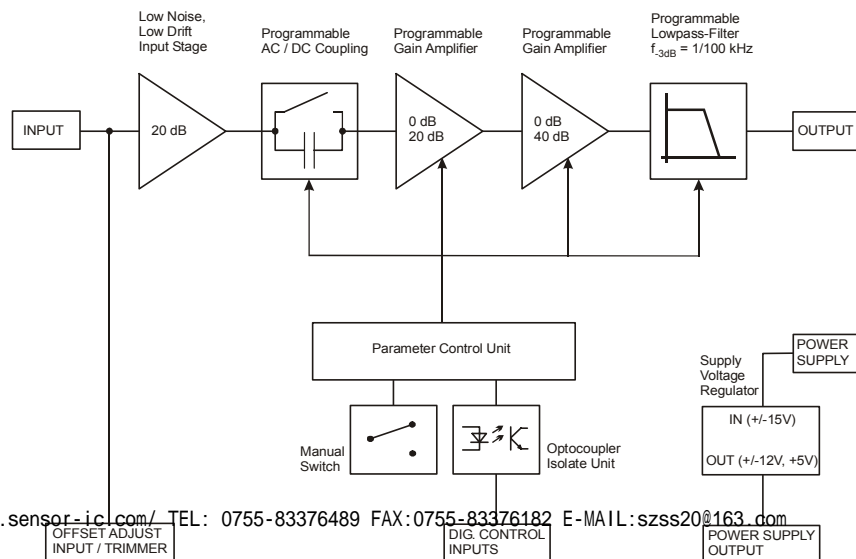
Low Noise, Low Drift Input Stage

Programmable AC / DC Coupling

Programmable Gain Amplifier

Programmable Gain Amplifier

Programmable Lowpass-Filter $f_{-3dB}$ = 1/100 kHz

INPUT

20 dB

0 dB 20 dB

0 dB 40 dB

OUTPUT

Parameter Control Unit

POWER SUPPLY

Supply Voltage Regulator

IN (+/-15V)

OUT (+/-12V, +5V)

Manual Switch

Optocoupler Isolate Unit

.sensor-ic.com/ TEL: 0755-83376489 FAX:0755-83376182 E-MAIL:szss20@163.com

OFFSET ADJUST INPUT / TRIMMER

DIG. CONTROL INPUTS

POWER SUPPLY OUTPUT